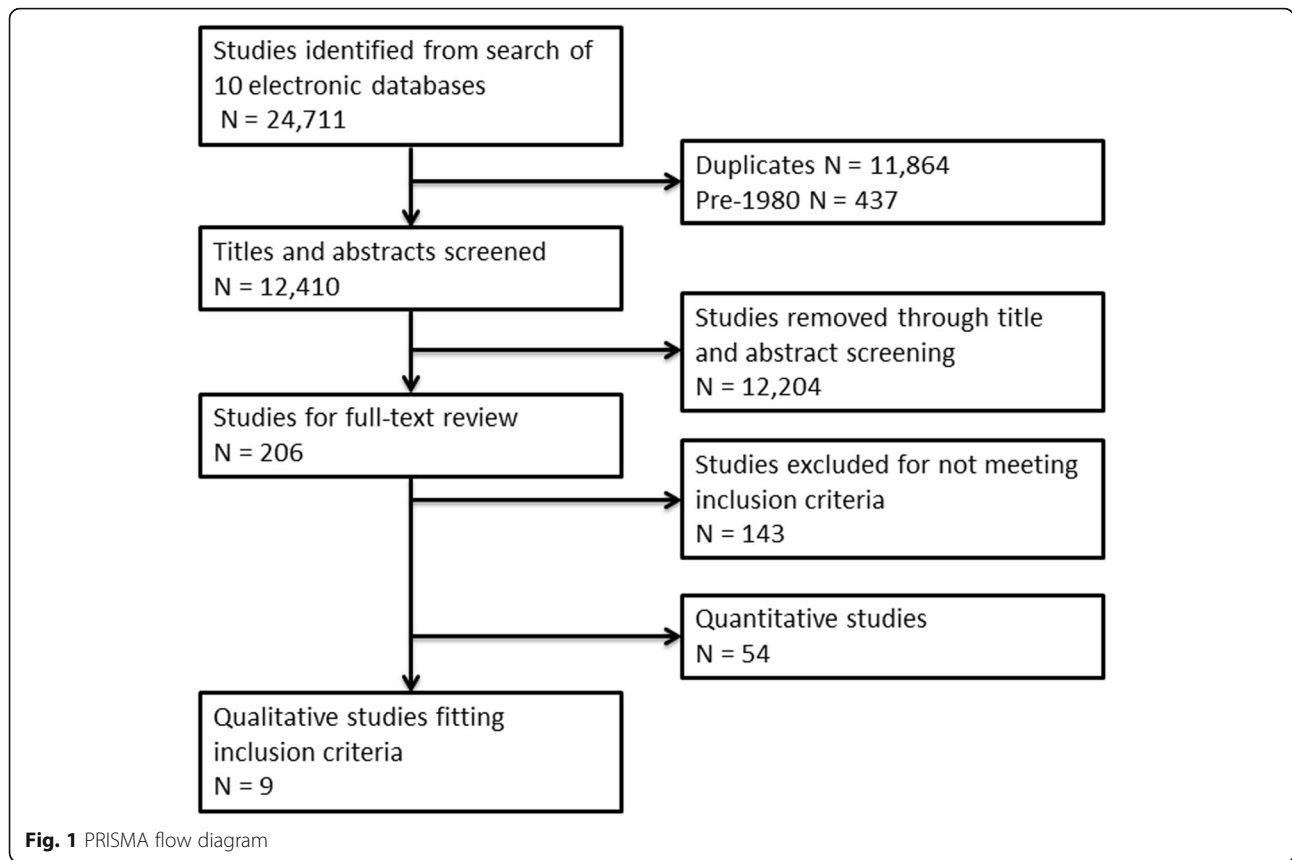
Studies identified from search of 10 electronic databases
N = 24,711

Duplicates N = 11,864
Pre-1980 N = 437

Titles and abstracts screened
N = 12,410

Studies removed through title and abstract screening
N = 12,204

Studies for full-text review
N = 206

Studies excluded for not meeting inclusion criteria
N = 143

Quantitative studies
N = 54

Qualitative studies fitting inclusion criteria
N = 9

Fig. 1 PRISMA flow diagram